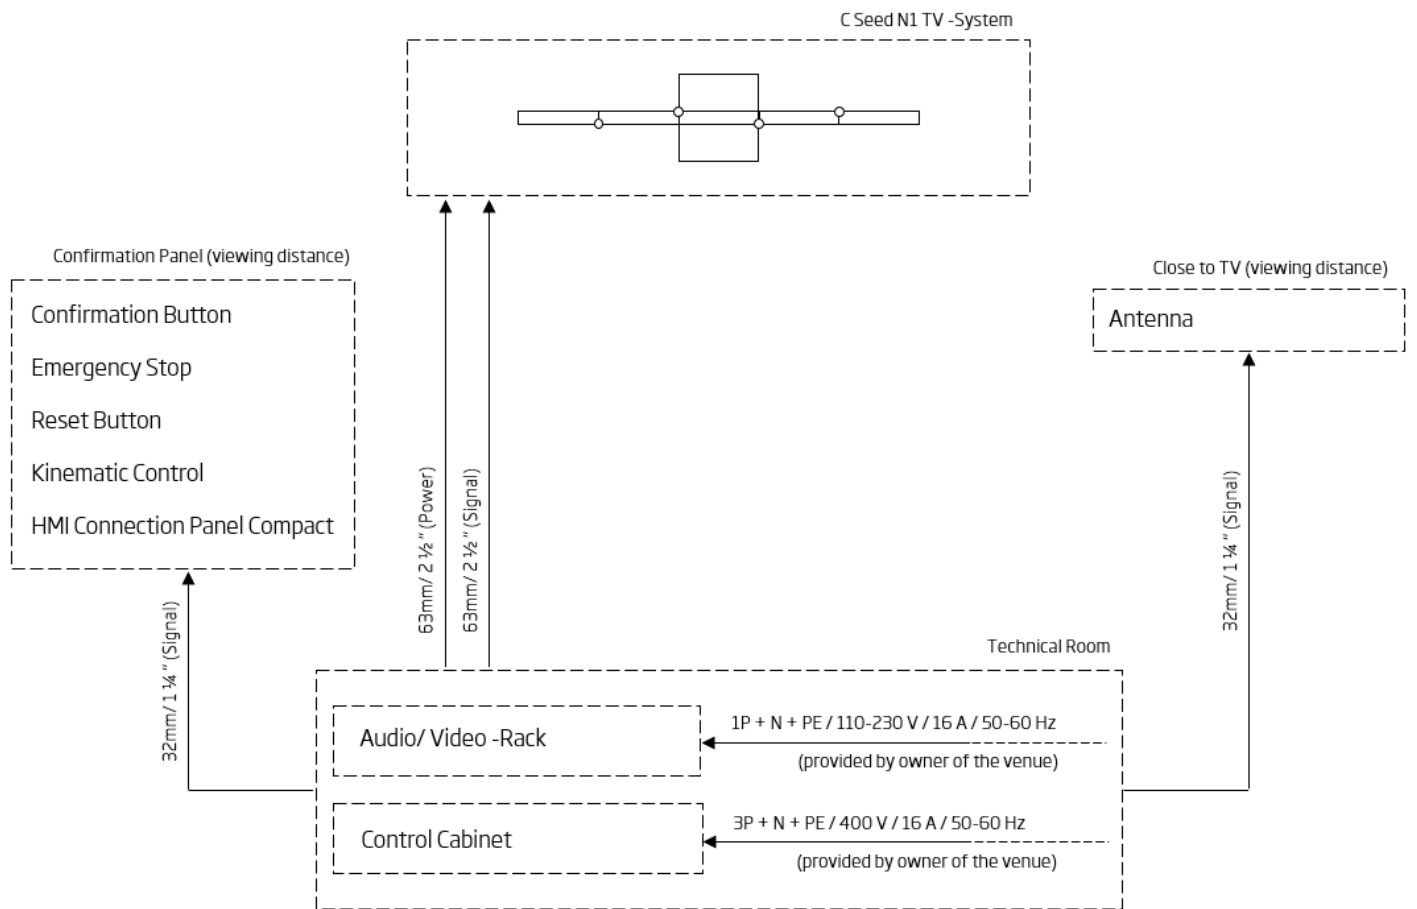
C Seed N1 TV -System

Confirmation Panel (viewing distance)

Confirmation Button

Emergency Stop

Reset Button

Kinematic Control

HMI Connection Panel Compact

Close to TV (viewing distance)

Antenna

63mm/ 2 ½" (Power)

63mm/ 2 ½" (Signal)

32mm/ 1 ¼" (Signal)

32mm/ 1 ¼" (Signal)

Technical Room

Audio/ Video -Rack

1P + N + PE / 110-230 V / 16 A / 50-60 Hz

(provided by owner of the venue)

Control Cabinet

3P + N + PE / 400 V / 16 A / 50-60 Hz

(provided by owner of the venue)